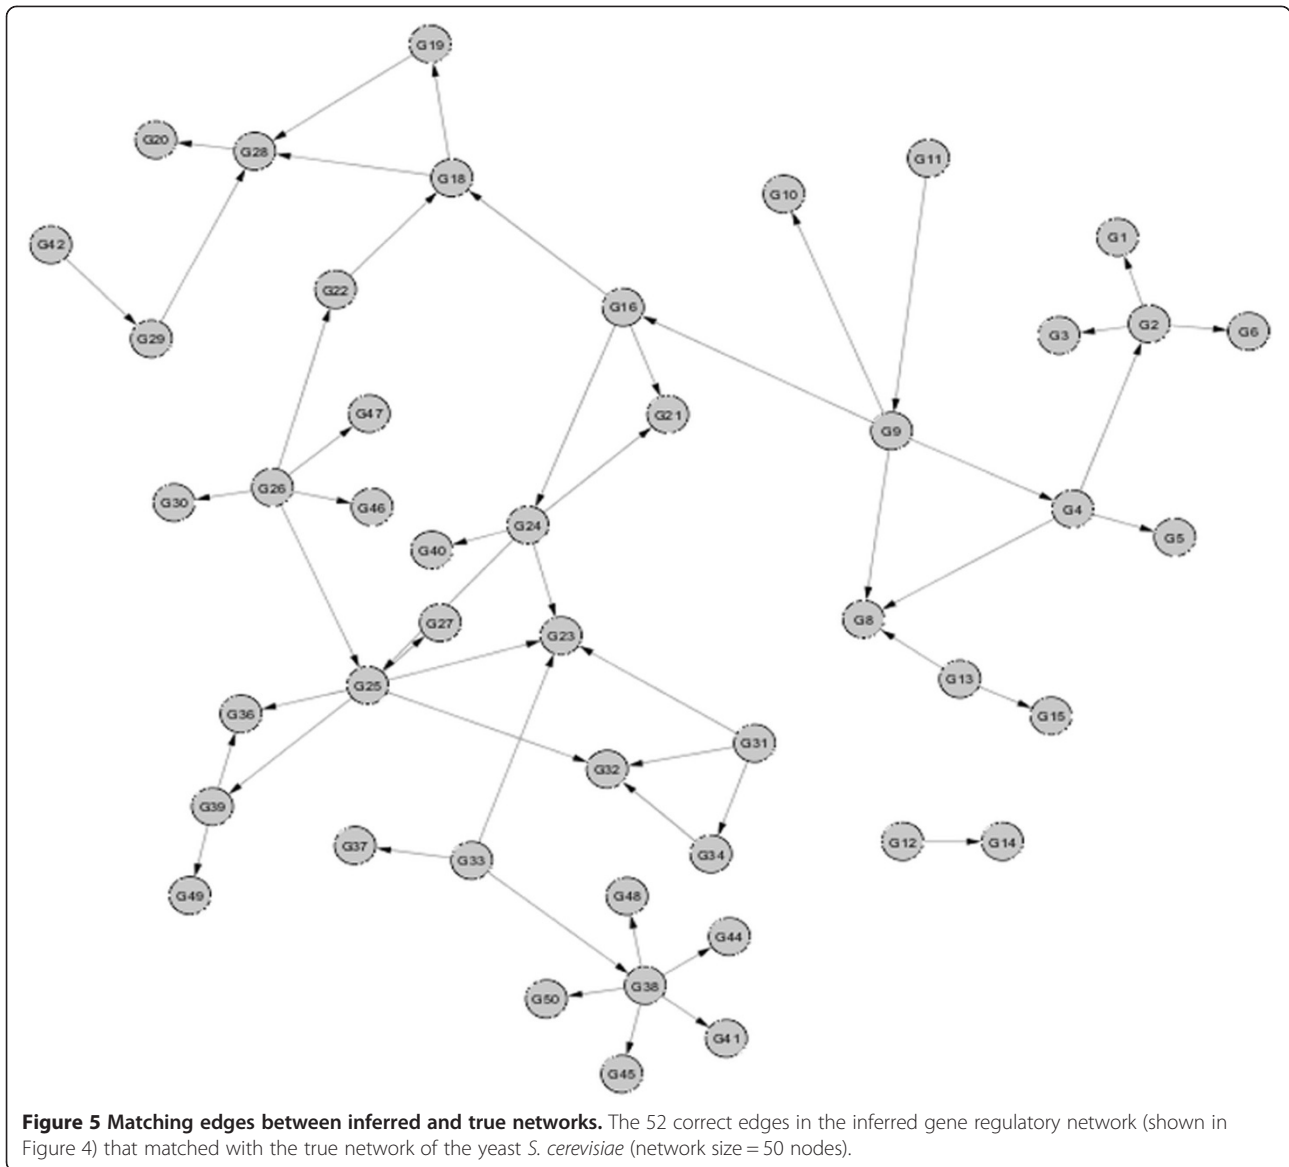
G19
G20
G28
G18
G11
G10
G42
G1
G22
G16
G29
G3
G2
G6
G47
G21
G9
G26
G30
G46
G24
G4
G5
G40
G27
G8
G23
G13
G25
G36
G15
G31
G32
G39
G37
G33
G34
G12
G14
G49
G48
G44
G50
G38
G41
G45

**Figure 5 Matching edges between inferred and true networks.** The 52 correct edges in the inferred gene regulatory network (shown in Figure 4) that matched with the true network of the yeast *S. cerevisiae* (network size = 50 nodes).